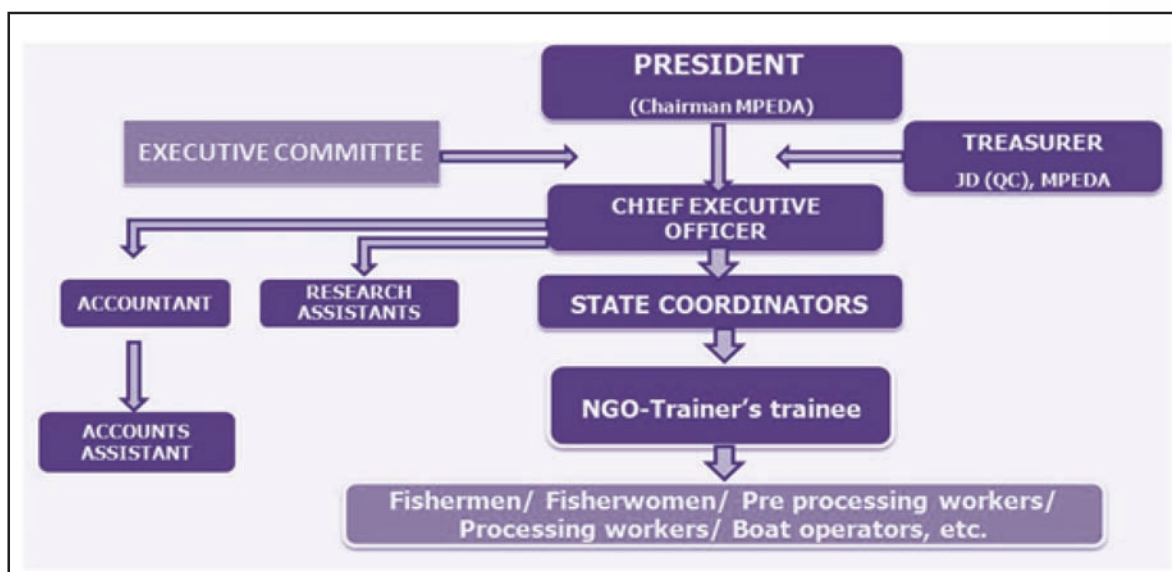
PRESIDENT
(Chairman MPEDA)

EXECUTIVE COMMITTEE

TREASURER
JD (QC), MPEDA

CHIEF EXECUTIVE OFFICER

ACCOUNTANT

RESEARCH ASSISTANTS

STATE COORDINATORS

ACCOUNTS ASSISTANT

NGO-Trainer's trainee

Fishermen/ Fisherwomen/ Pre processing workers/ Processing workers/ Boat operators, etc.